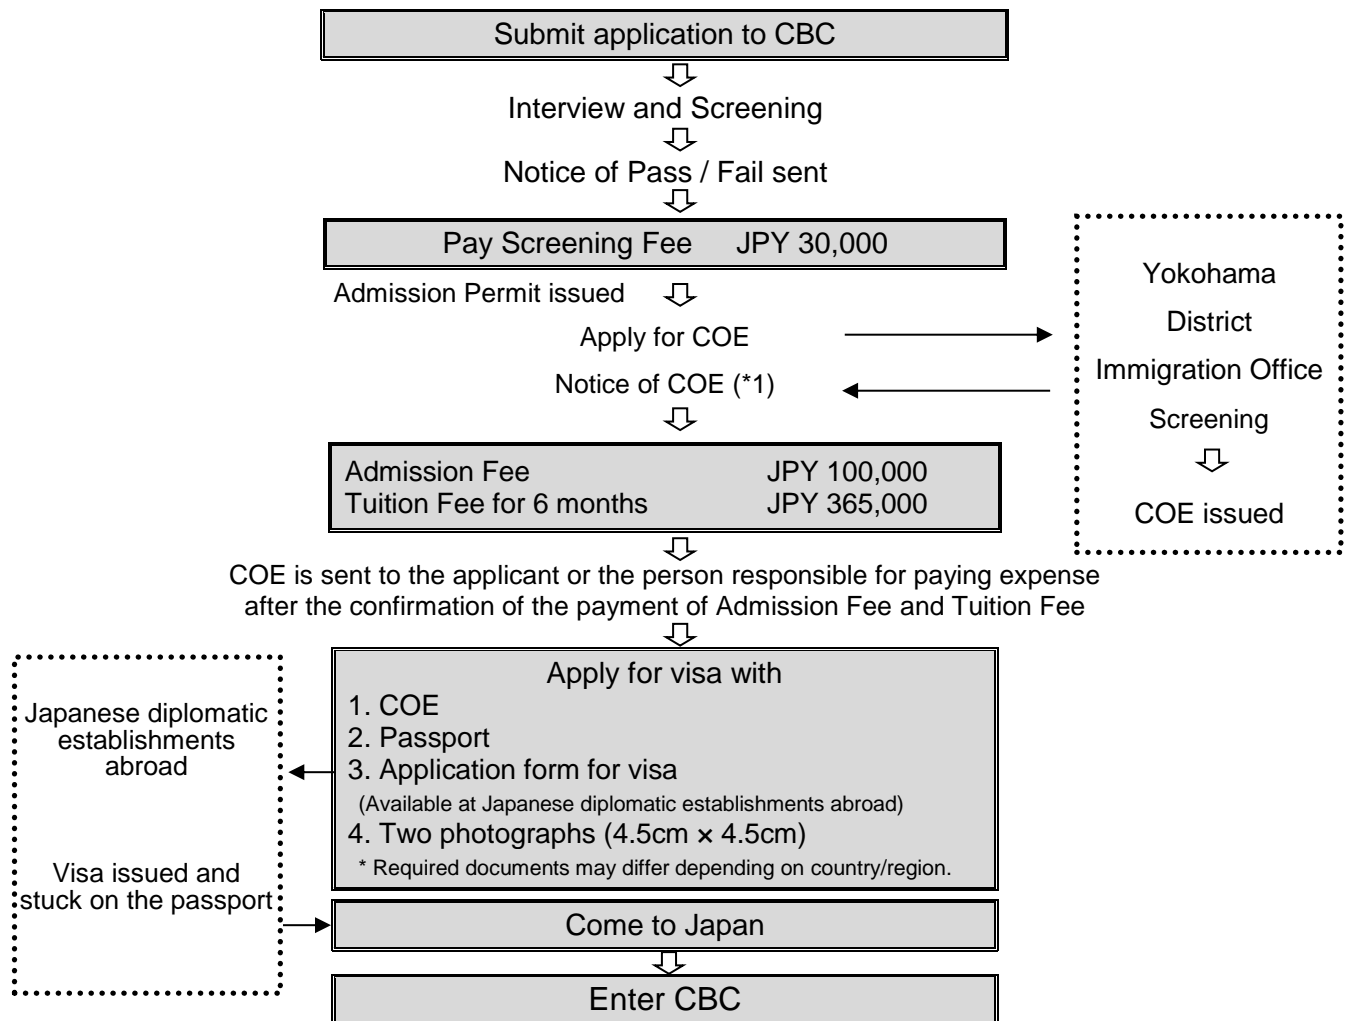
Submit application to CBC

Interview and Screening

Notice of Pass / Fail sent

Pay Screening Fee JPY 30,000

Admission Permit issued

Apply for COE

Notice of COE (*1)

Yokohama District Immigration Office

Screening

COE issued

| Admission Fee | JPY 100,000 |
|---|---|
| Tuition Fee for 6 months | JPY 365,000 |

COE is sent to the applicant or the person responsible for paying expense after the confirmation of the payment of Admission Fee and Tuition Fee

Apply for visa with
1. COE
2. Passport
3. Application form for visa
(Available at Japanese diplomatic establishments abroad)
4. Two photographs (4.5cm × 4.5cm)
* Required documents may differ depending on country/region.

Japanese diplomatic establishments abroad

Visa issued and stuck on the passport

Come to Japan

Enter CBC